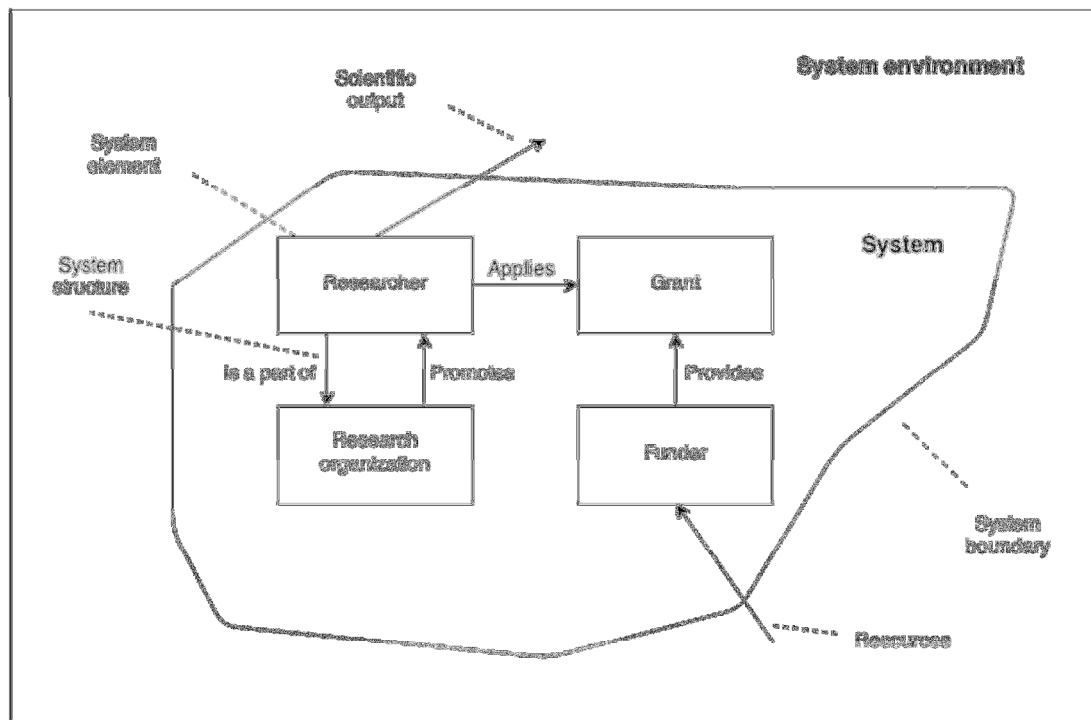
System environment

Scientific output

System element

System

System structure

Researcher

Applies

Grant

Is a part of

Promotes

Provides

Research organization

Funder

System boundary

Resources